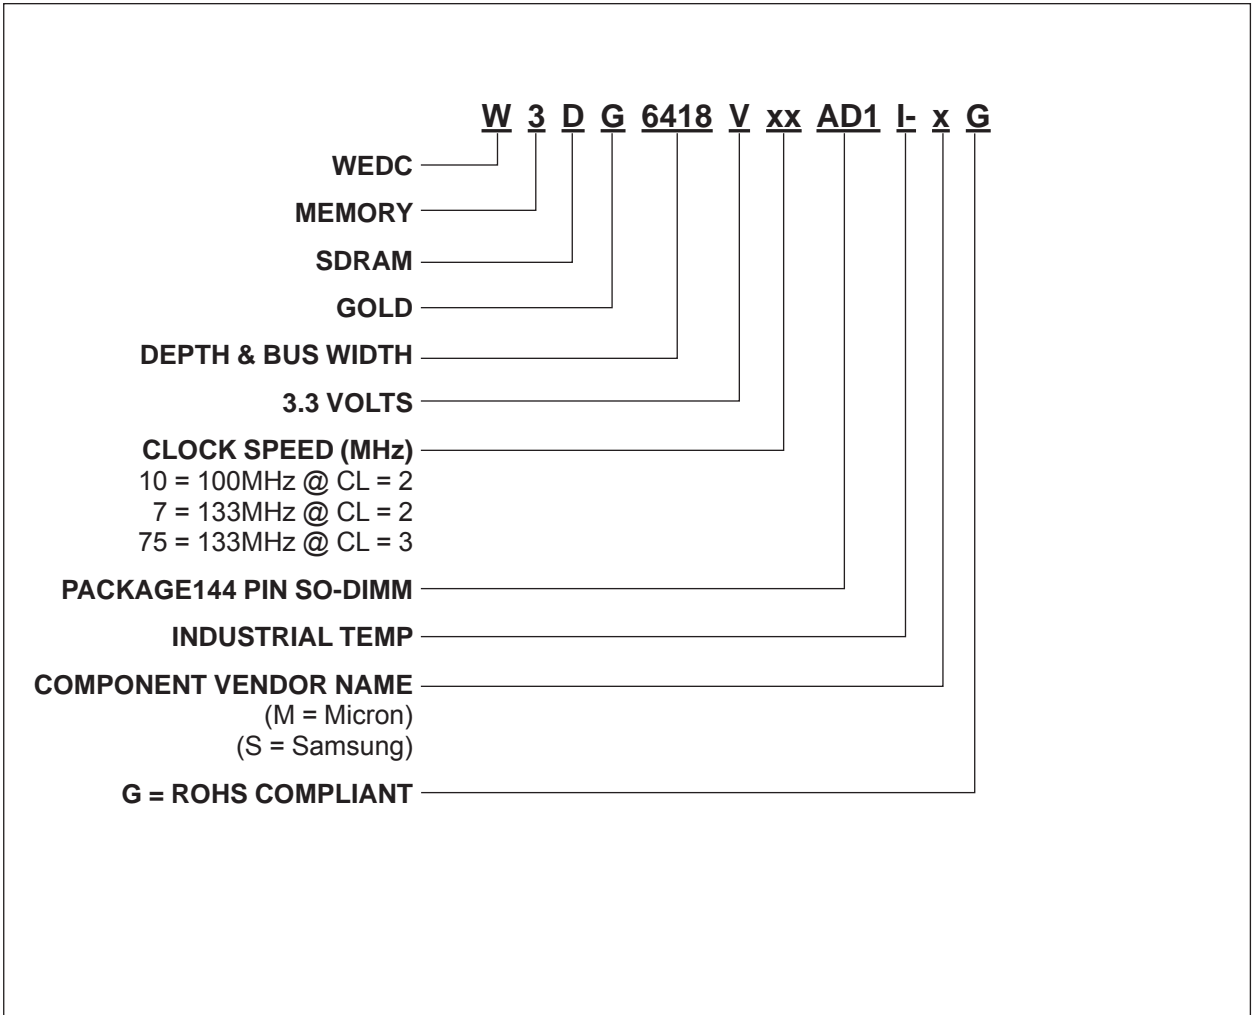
W 3 D G 6418 V xx AD1 I- x G

WEDC

MEMORY

SDRAM

GOLD

DEPTH & BUS WIDTH

3.3 VOLTS

CLOCK SPEED (MHz)
10 = 100MHz @ CL = 2
7 = 133MHz @ CL = 2
75 = 133MHz @ CL = 3

PACKAGE144 PIN SO-DIMM

INDUSTRIAL TEMP

COMPONENT VENDOR NAME
(M = Micron)
(S = Samsung)

G = ROHS COMPLIANT